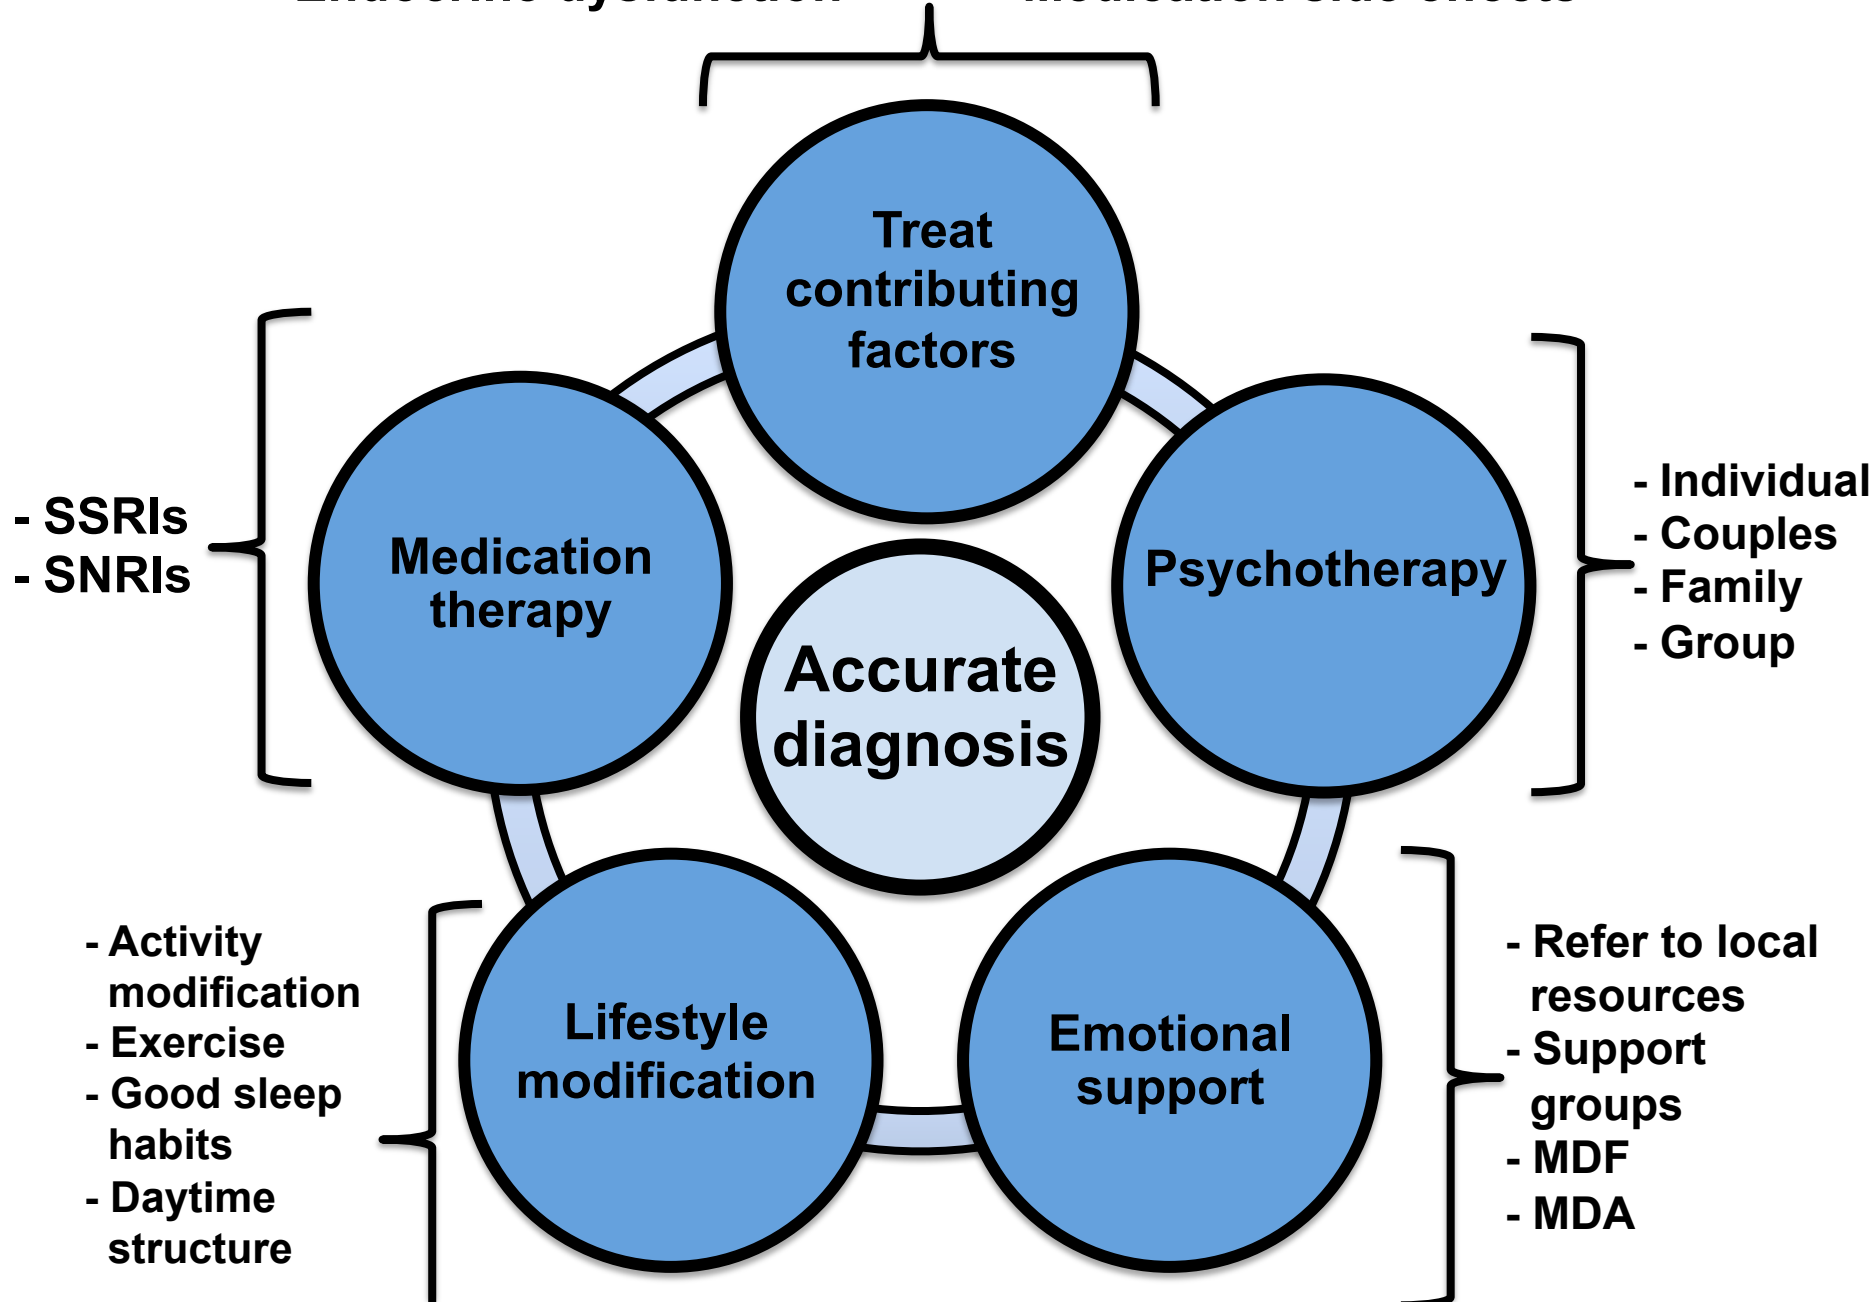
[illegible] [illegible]

Treat contributing factors

- SSRIs
- SNRIs

Medication therapy

Accurate diagnosis

Psychotherapy

- Individual
- Couples
- Family
- Group

- Activity modification
- Exercise
- Good sleep habits
- Daytime structure

Lifestyle modification

Emotional support

- Refer to local resources
- Support groups
- MDF
- MDA